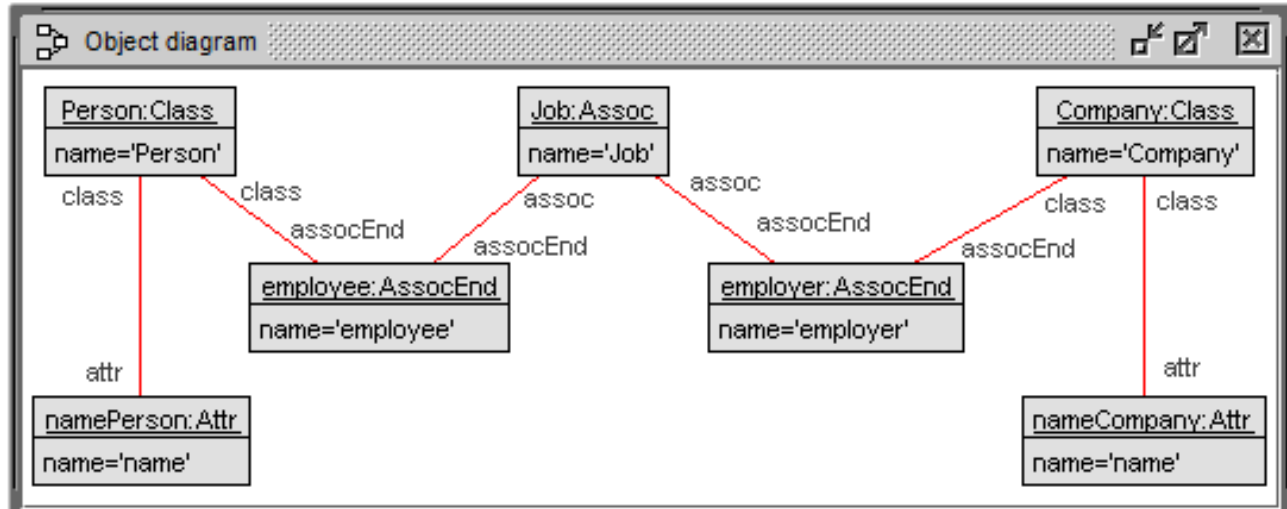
Object diagram

Person:Class
name='Person'

Job:Assoc
name='Job'

Company:Class
name='Company'

class
class
assocEnd
assoc
assocEnd
assoc
assocEnd
class
assocEnd
class

employee:AssocEnd
name='employee'

employer:AssocEnd
name='employer'

attr
attr

namePerson:Attr
name='name'

nameCompany:Attr
name='name'